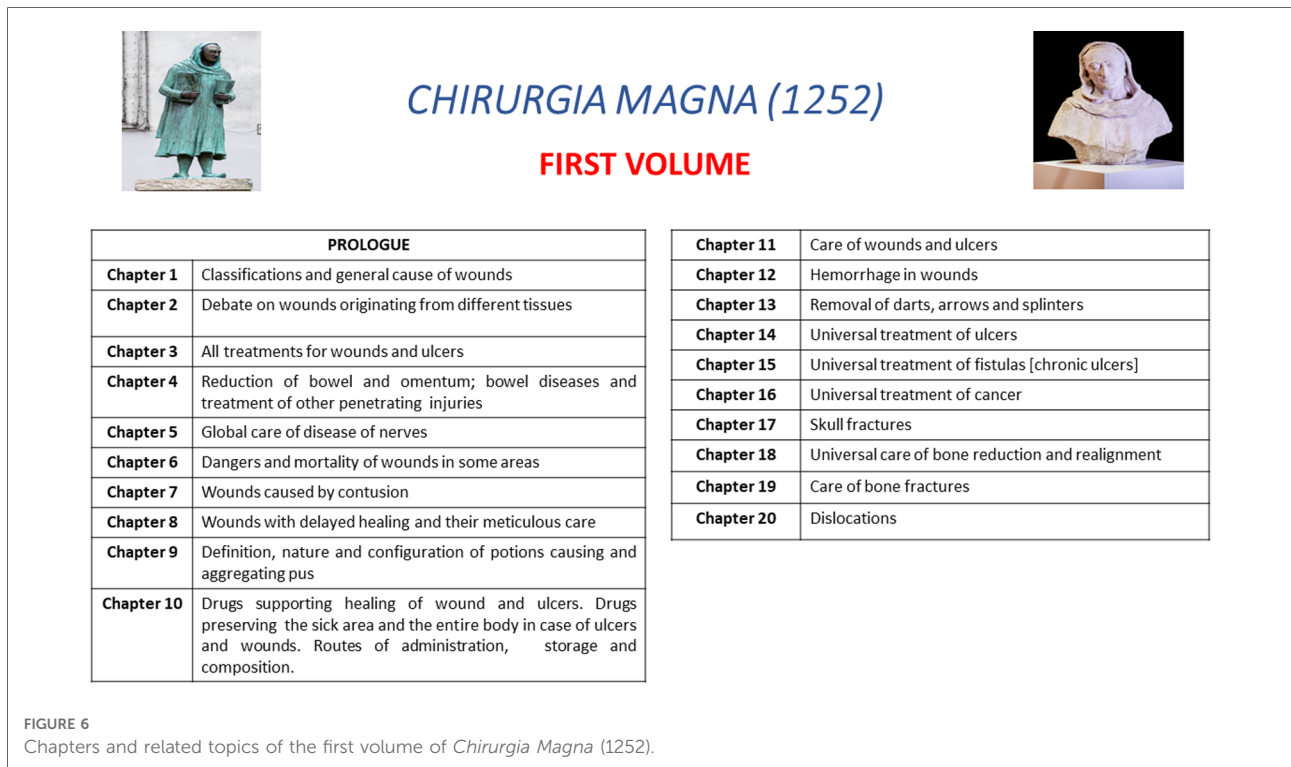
CHIRURGIA MAGNA (1252)

FIRST VOLUME

| PROLOGUE | |
|---|---|
| Chapter 1 | Classifications and general cause of wounds |
| Chapter 2 | Debate on wounds originating from different tissues |
| Chapter 3 | All treatments for wounds and ulcers |
| Chapter 4 | Reduction of bowel and omentum; bowel diseases and treatment of other penetrating injuries |
| Chapter 5 | Global care of disease of nerves |
| Chapter 6 | Dangers and mortality of wounds in some areas |
| Chapter 7 | Wounds caused by contusion |
| Chapter 8 | Wounds with delayed healing and their meticulous care |
| Chapter 9 | Definition, nature and configuration of potions causing and aggregating pus |
| Chapter 10 | Drugs supporting healing of wound and ulcers. Drugs preserving the sick area and the entire body in case of ulcers and wounds. Routes of administration, storage and composition. |

| Chapter 11 | Care of wounds and ulcers |
|---|---|
| Chapter 12 | Hemorrhage in wounds |
| Chapter 13 | Removal of darts, arrows and splinters |
| Chapter 14 | Universal treatment of ulcers |
| Chapter 15 | Universal treatment of fistulas [chronic ulcers] |
| Chapter 16 | Universal treatment of cancer |
| Chapter 17 | Skull fractures |
| Chapter 18 | Universal care of bone reduction and realignment |
| Chapter 19 | Care of bone fractures |
| Chapter 20 | Dislocations |

FIGURE 6
Chapters and related topics of the first volume of Chirurgia Magna (1252).